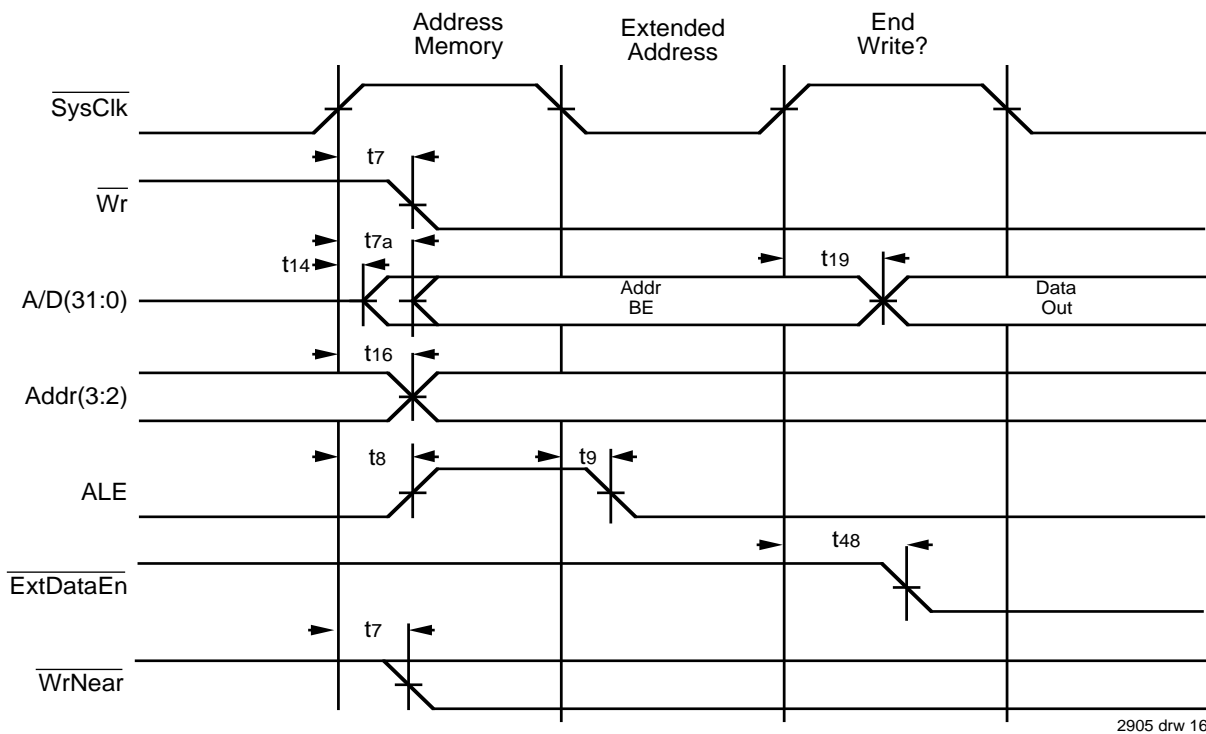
Address Memory

Extended Address

End Write?

$\overline{\text{SysClk}}$

$t_7$

$\overline{\text{Wr}}$

$t_{7a}$

$t_{14}$

$t_{19}$

A/D(31:0)

Addr BE

Data Out

$t_{16}$

Addr(3:2)

$t_8$

$t_9$

ALE

$t_{48}$

$\overline{\text{ExtDataEn}}$

$t_7$

$\overline{\text{WrNear}}$

2905 drw 16